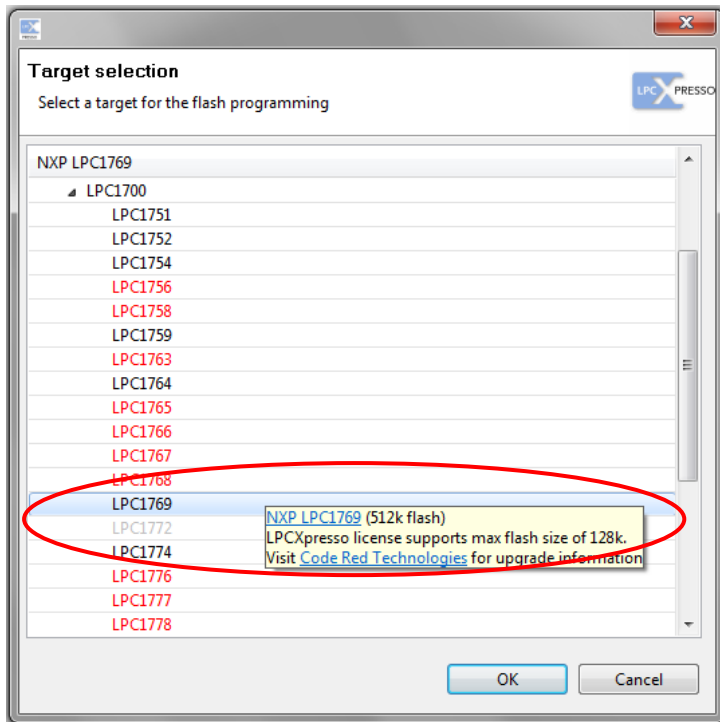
Target selection

Select a target for the flash programming

LPC XPRESSO

NXP LPC1769

LPC1700

LPC1751

LPC1752

LPC1754

LPC1756

LPC1758

LPC1759

LPC1763

LPC1764

LPC1765

LPC1766

LPC1767

LPC1768

LPC1769

LPC1772

LPC1774

LPC1776

LPC1777

LPC1778

NXP LPC1769 (512k flash)
LPCXpresso license supports max flash size of 128k.
Visit Code Red Technologies for upgrade information

OK

Cancel